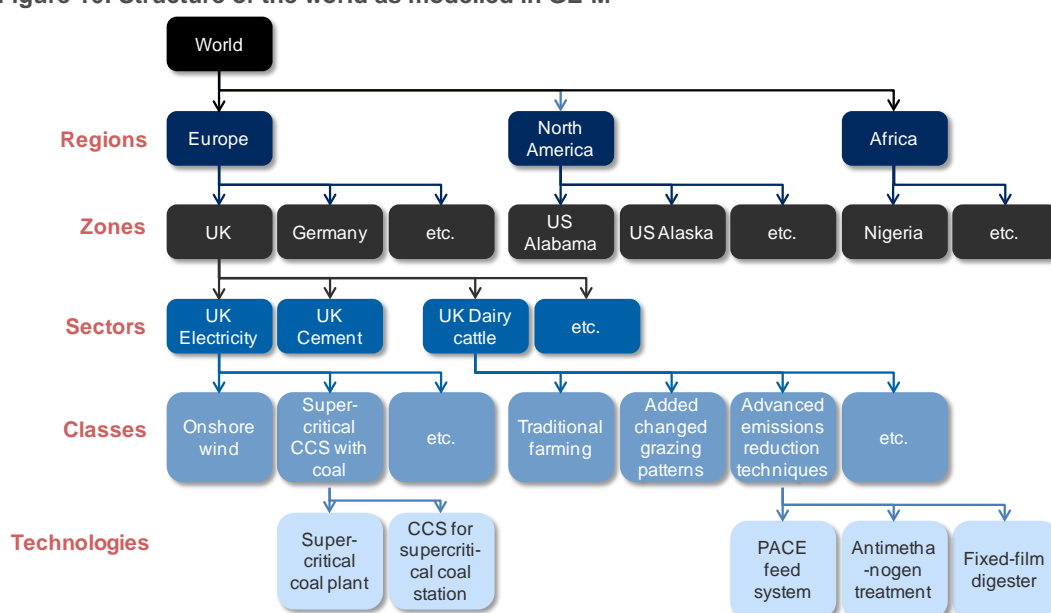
Figure 10: Structure of the world as modelled in GEM

World

Regions
Europe
North America
Africa

Zones
UK
Germany
etc.
US Alabama
US Alaska
etc.
Nigeria
etc.

Sectors
UK Electricity
UK Cement
UK Dairy cattle
etc.

Classes
Onshore wind
Supercritical CCS with coal
etc.
Traditional farming
Added changed grazing patterns
Advanced emissions reduction techniques
etc.

Technologies
Supercritical coal plant
CCS for supercritical coal station
PACE feed system
Antimethanogen treatment
Fixed-film digester